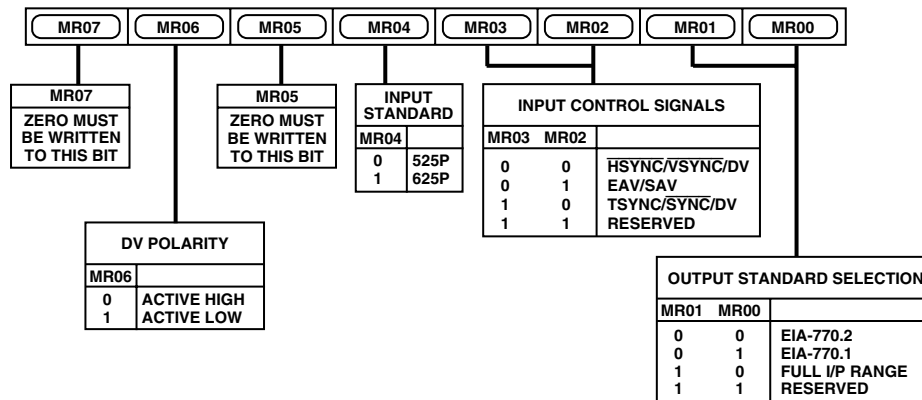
MR07 MR06 MR05 MR04 MR03 MR02 MR01 MR00

MR07
ZERO MUST BE WRITTEN TO THIS BIT

MR05
ZERO MUST BE WRITTEN TO THIS BIT

INPUT STANDARD

| MR04 | |
|---|---|
| 0 | 525P |
| 1 | 625P |

INPUT CONTROL SIGNALS

| MR03 | MR02 | |
|---|---|---|
| 0 | 0 | $\overline{HSYNC}$/$\overline{VSYNC}$/DV |
| 0 | 1 | EAV/SAV |
| 1 | 0 | TSYNC/$\overline{SYNC}$/DV |
| 1 | 1 | RESERVED |

DV POLARITY

| MR06 | |
|---|---|
| 0 | ACTIVE HIGH |
| 1 | ACTIVE LOW |

OUTPUT STANDARD SELECTION

| MR01 | MR00 | |
|---|---|---|
| 0 | 0 | EIA-770.2 |
| 0 | 1 | EIA-770.1 |
| 1 | 0 | FULL I/P RANGE |
| 1 | 1 | RESERVED |